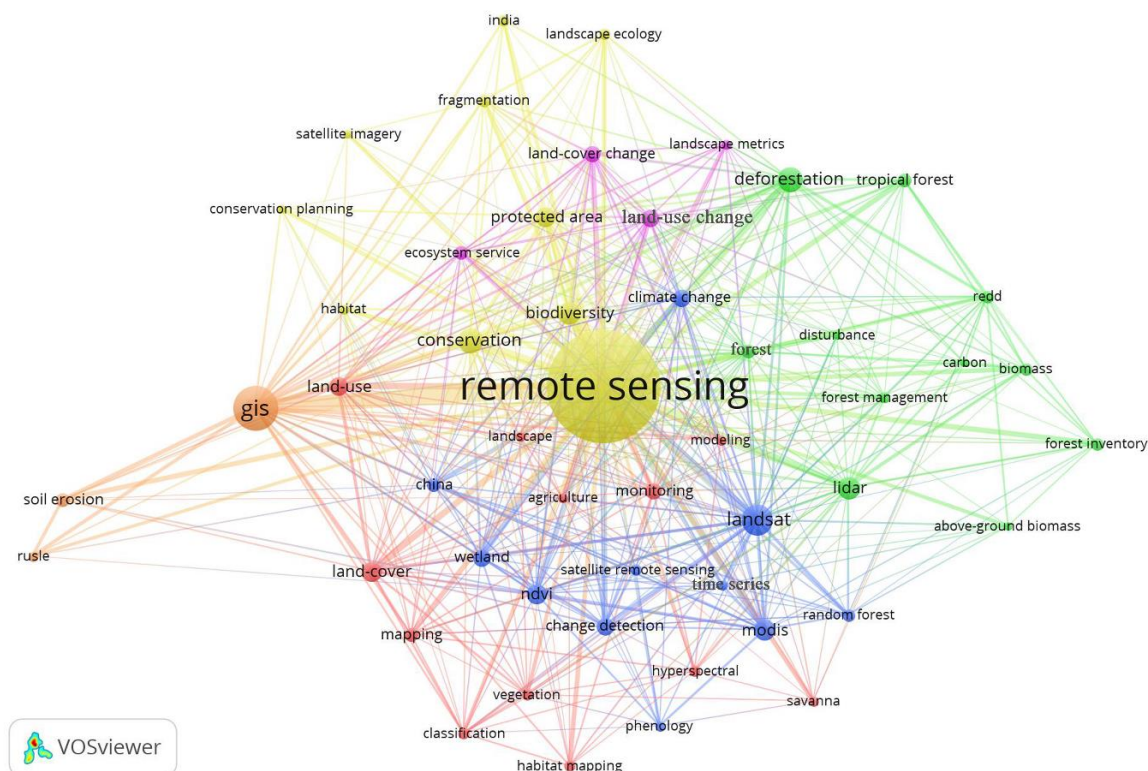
india
landscape ecology
fragmentation
satellite imagery
landscape metrics
land-cover change
deforestation
tropical forest
conservation planning
protected area
land-use change
ecosystem service
climate change
redd
habitat
biodiversity
disturbance
conservation
forest
carbon
biomass
gis
land-use
remote sensing
forest management
landscape
modeling
forest inventory
china
monitoring
lidar
soil erosion
agriculture
landsat
above-ground biomass
rusle
wetland
land-cover
satellite remote sensing
time series
ndvi
random forest
change detection
modis
mapping
hyperspectral
vegetation
savanna
classification
phenology
habitat mapping
VOSviewer